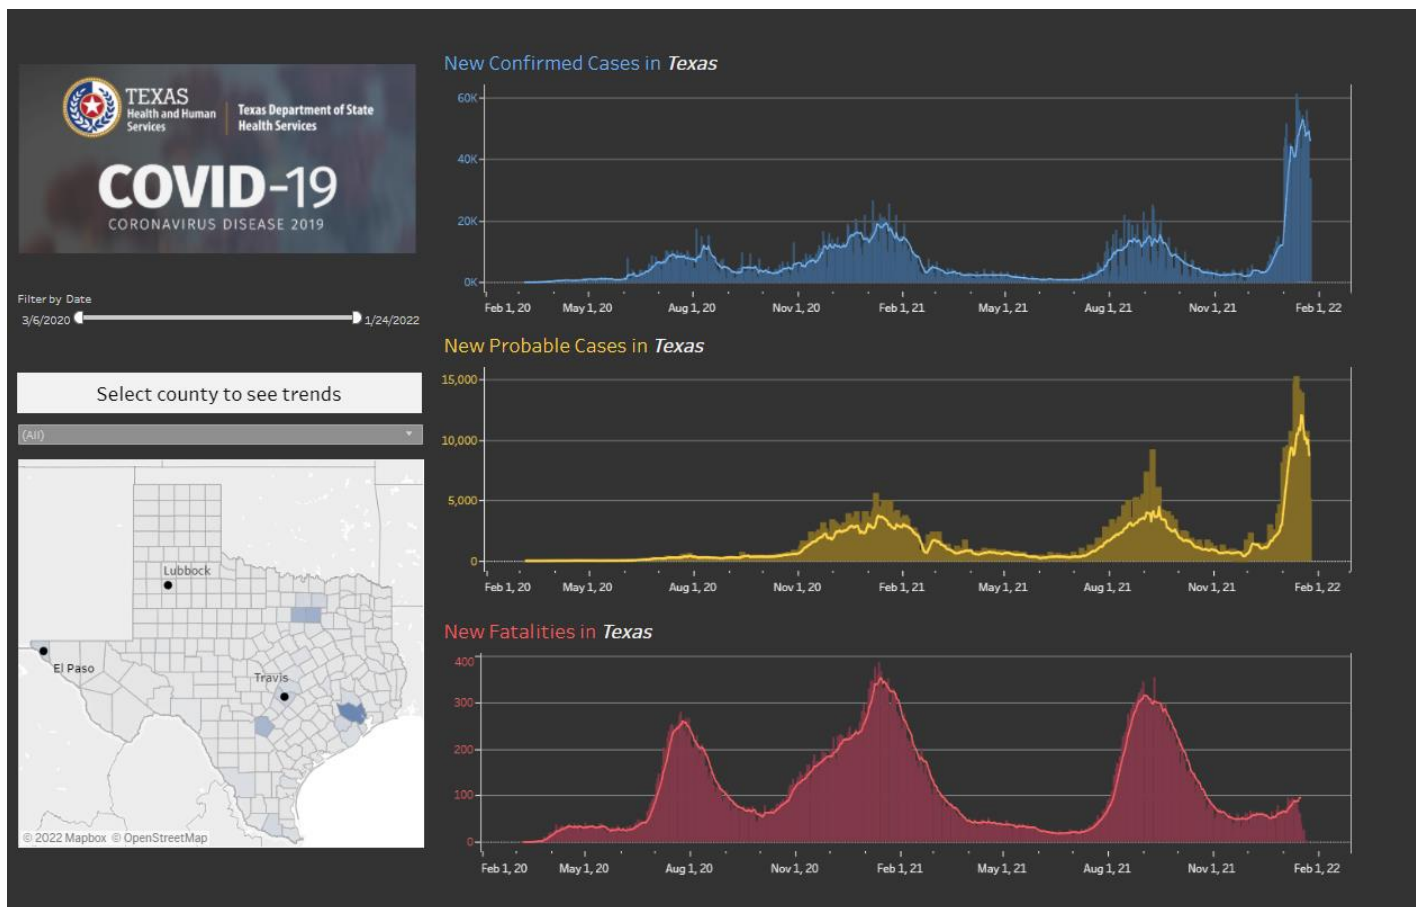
TEXAS
Health and Human Services
Texas Department of State Health Services

COVID-19
CORONAVIRUS DISEASE 2019

Filter by Date
3/6/2020
1/24/2022

Select county to see trends
(All)

Lubbock
El Paso
Travis
© 2022 Mapbox © OpenStreetMap

New Confirmed Cases in Texas
60K
40K
20K
0K
Feb 1, 20 May 1, 20 Aug 1, 20 Nov 1, 20 Feb 1, 21 May 1, 21 Aug 1, 21 Nov 1, 21 Feb 1, 22

New Probable Cases in Texas
15,000
10,000
5,000
0
Feb 1, 20 May 1, 20 Aug 1, 20 Nov 1, 20 Feb 1, 21 May 1, 21 Aug 1, 21 Nov 1, 21 Feb 1, 22

New Fatalities in Texas
400
300
200
100
0
Feb 1, 20 May 1, 20 Aug 1, 20 Nov 1, 20 Feb 1, 21 May 1, 21 Aug 1, 21 Nov 1, 21 Feb 1, 22